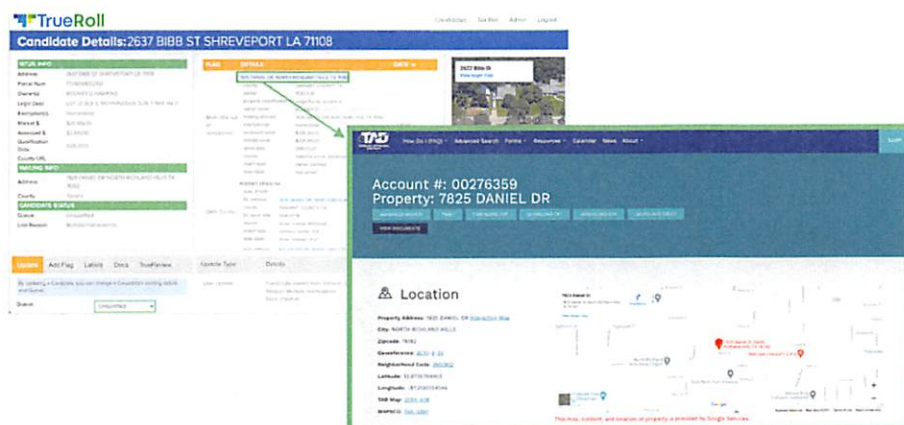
TrueRoll

Candidates Tax Roll Admin Logout

Candidate Details: 2637 BIBB ST SHREVEPORT LA 71108

SITUS INFO

Address
Parcel Num
Owner(s)
Legal Desc
Exemptions
Market $
Assessed $
Qualification Date
County URL

MAILING INFO

Address
County

CANDIDATE STATUS

Queue
Loss Reason

FLAG DETAILS DATE

Update Add Flag Letters Docs TrueReview

Update Type Details

Status

TAD

How Do I (FAQ) Advanced Search Forms Resources Calendar News About

Account #: 00276359
Property: 7825 DANIEL DR

VIEW DOCUMENTS

Location

Property Address: 7825 DANIEL DR Interactive Map
City: NORTH RICHLAND HILLS
Zipcode: 76182
Georeference:
Neighborhood Code:
Latitude:
Longitude:
TAD Map:
MAPSCO:

This map, content, and location of property is provided by Google Services.